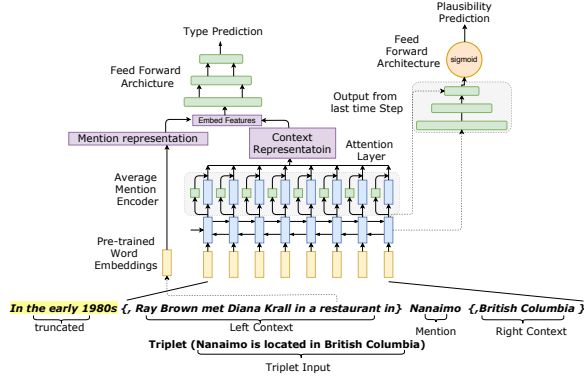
Type Prediction

Feed Forward Archicture

Embed Features

Mention representation

Context Representatoin

Attention Layer

Average Mention Encoder

Pre-trained Word Embeddings

Plausibility Prediction

Feed Forward Architecture

sigmoid

Output from last time Step

In the early 1980s {, Ray Brown met Diana Krall in a restaurant in} Nanaimo {,British Columbia }

truncated

Left Context

Mention

Right Context

Triplet (Nanaimo is located in British Columbia)

Triplet Input